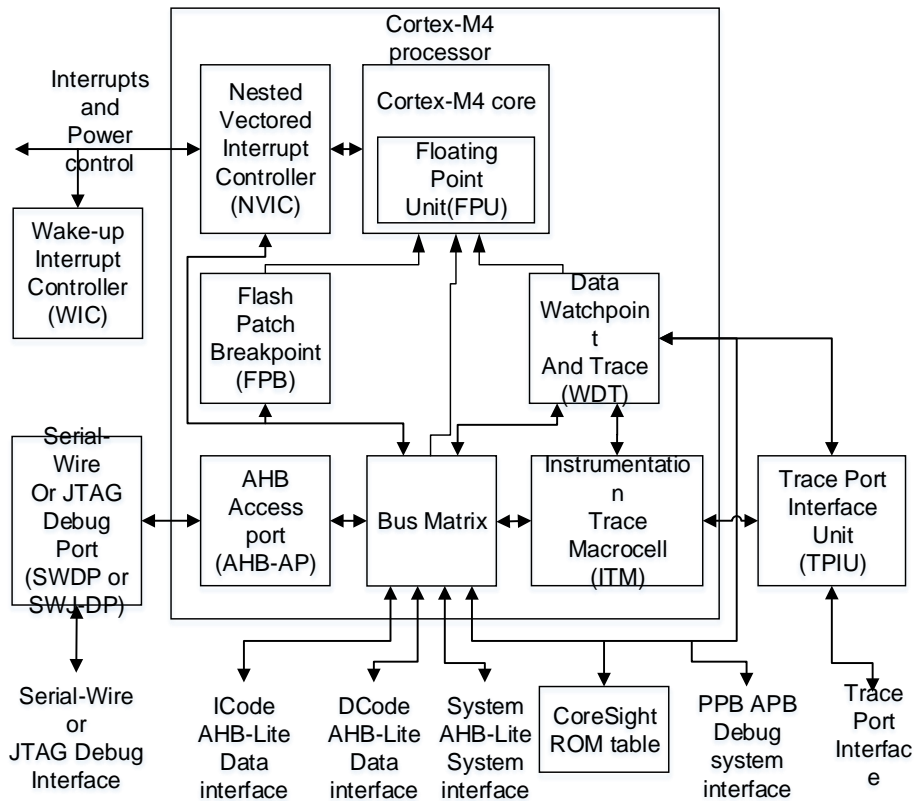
Cortex-M4 processor

Interrupts and Power control

Nested Vectored Interrupt Controller (NVIC)

Cortex-M4 core

Floating Point Unit(FPU)

Wake-up Interrupt Controller (WIC)

Flash Patch Breakpoint (FPB)

Data Watchpoin t And Trace (WDT)

Serial-Wire Or JTAG Debug Port (SWDP or SWJ-DP)

AHB Access port (AHB-AP)

Bus Matrix

Instrumentatio n Trace Macrocell (ITM)

Trace Port Interface Unit (TPIU)

Serial-Wire or JTAG Debug Interface

ICode AHB-Lite Data interface

DCode AHB-Lite Data interface

System AHB-Lite System interface

CoreSight ROM table

PPB APB Debug system interface

Trace Port Interfac e